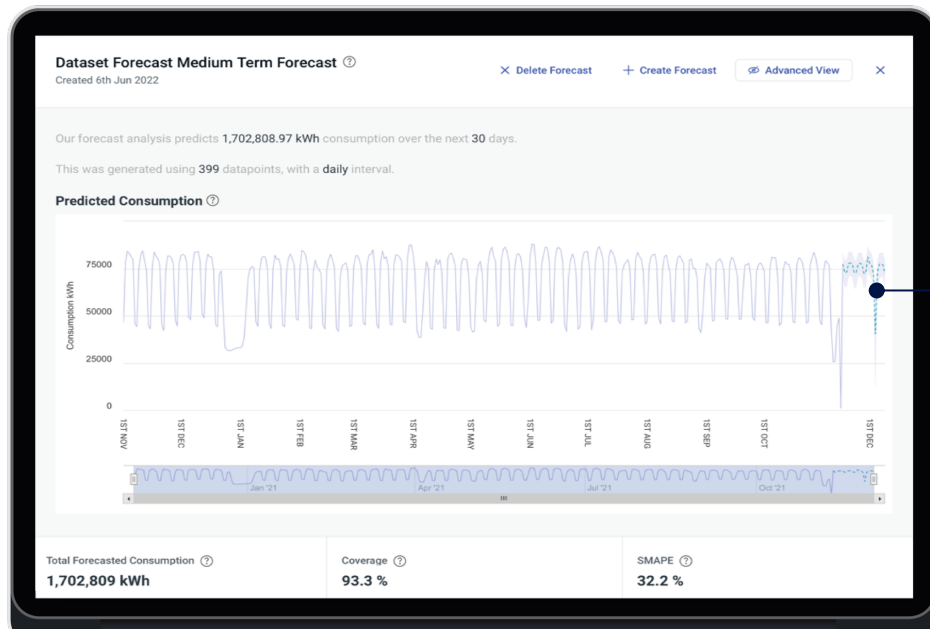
Dataset Forecast Medium Term Forecast ⓘ
Created 6th Jun 2022

× Delete Forecast   + Create Forecast   Advanced View   ×

Our forecast analysis predicts 1,702,808.97 kWh consumption over the next 30 days.

This was generated using 399 datapoints, with a daily interval.

Predicted Consumption ⓘ

75000
50000
25000
0
Consumption kWh

1ST NOV
1ST DEC
1ST JAN
1ST FEB
1ST MAR
1ST APR
1ST MAY
1ST JUN
1ST JUL
1ST AUG
1ST SEP
1ST OCT
1ST DEC

Jan '21
Apr '21
Jul '21
Oct '21

Total Forecasted Consumption ⓘ
1,702,809 kWh

Coverage ⓘ
93.3 %

SMAPE ⓘ
32.2 %